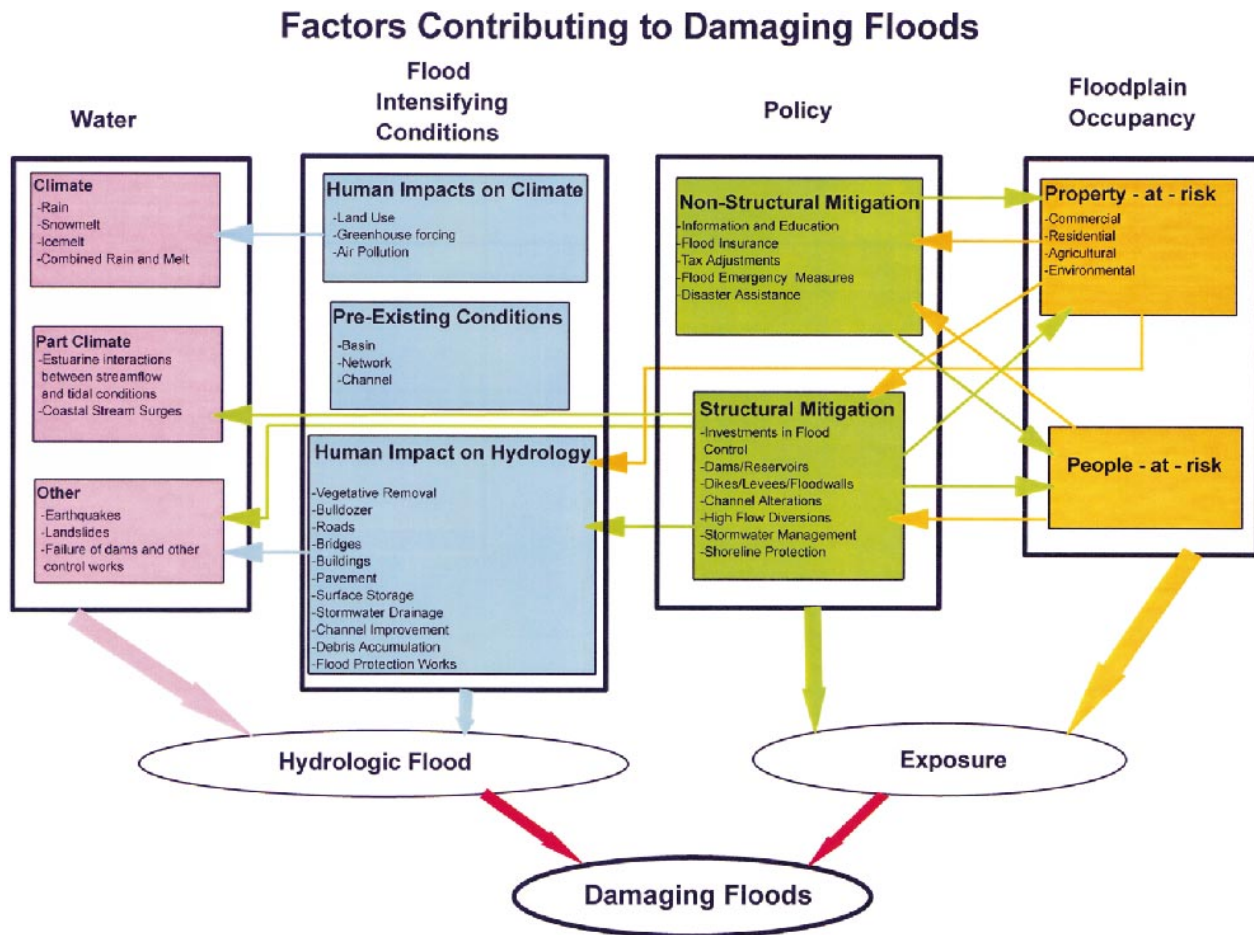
Factors Contributing to Damaging Floods

Water

Climate
-Rain
-Snowmelt
-Icemelt
-Combined Rain and Melt

Part Climate
-Estuarine interactions between streamflow and tidal conditions
-Coastal Stream Surges

Other
-Earthquakes
-Landslides
-Failure of dams and other control works

Flood Intensifying Conditions

Human Impacts on Climate
-Land Use
-Greenhouse forcing
-Air Pollution

Pre-Existing Conditions
-Basin
-Network
-Channel

Human Impact on Hydrology
-Vegetative Removal
-Bulldozer
-Roads
-Bridges
-Buildings
-Pavement
-Surface Storage
-Stormwater Drainage
-Channel Improvement
-Debris Accumulation
-Flood Protection Works

Policy

Non-Structural Mitigation
-Information and Education
-Flood Insurance
-Tax Adjustments
-Flood Emergency Measures
-Disaster Assistance

Structural Mitigation
-Investments in Flood Control
-Dams/Reservoirs
-Dikes/Levees/Floodwalls
-Channel Alterations
-High Flow Diversions
-Stormwater Management
-Shoreline Protection

Floodplain Occupancy

Property - at - risk
-Commercial
-Residential
-Agricultural
-Environmental

People - at - risk

Hydrologic Flood

Exposure

Damaging Floods